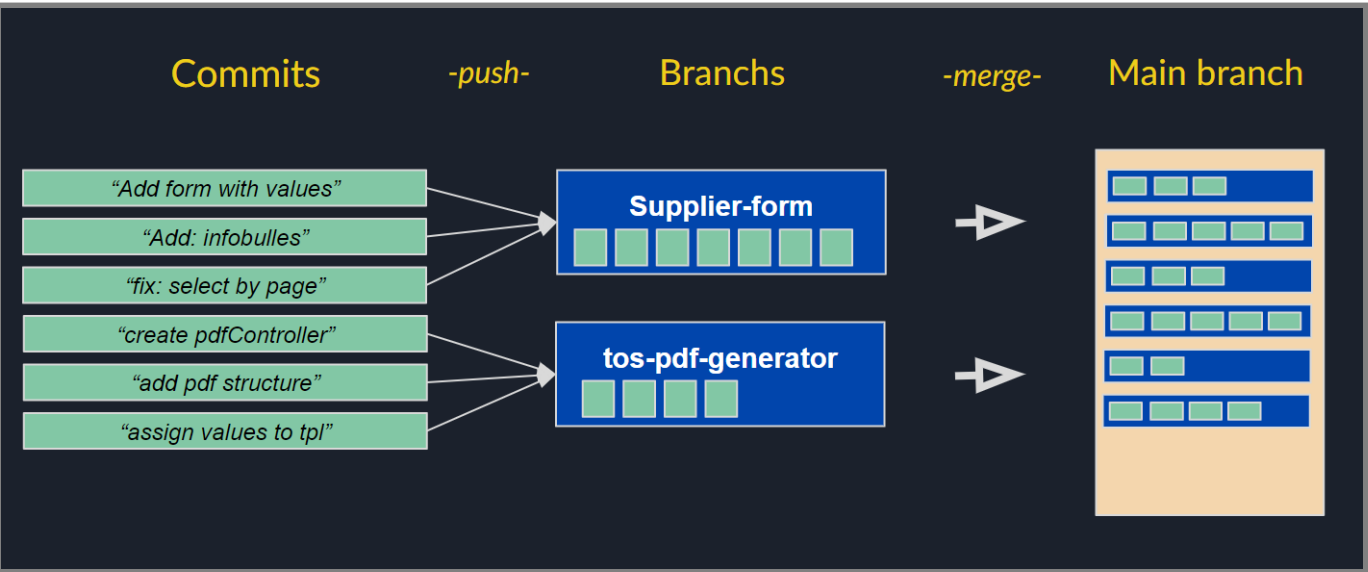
Commits -push- Branchs -merge- Main branch

“Add form with values”
“Add: infobulles”
“fix: select by page”
“create pdfController”
“add pdf structure”
“assign values to tpl”

Supplier-form

tos-pdf-generator